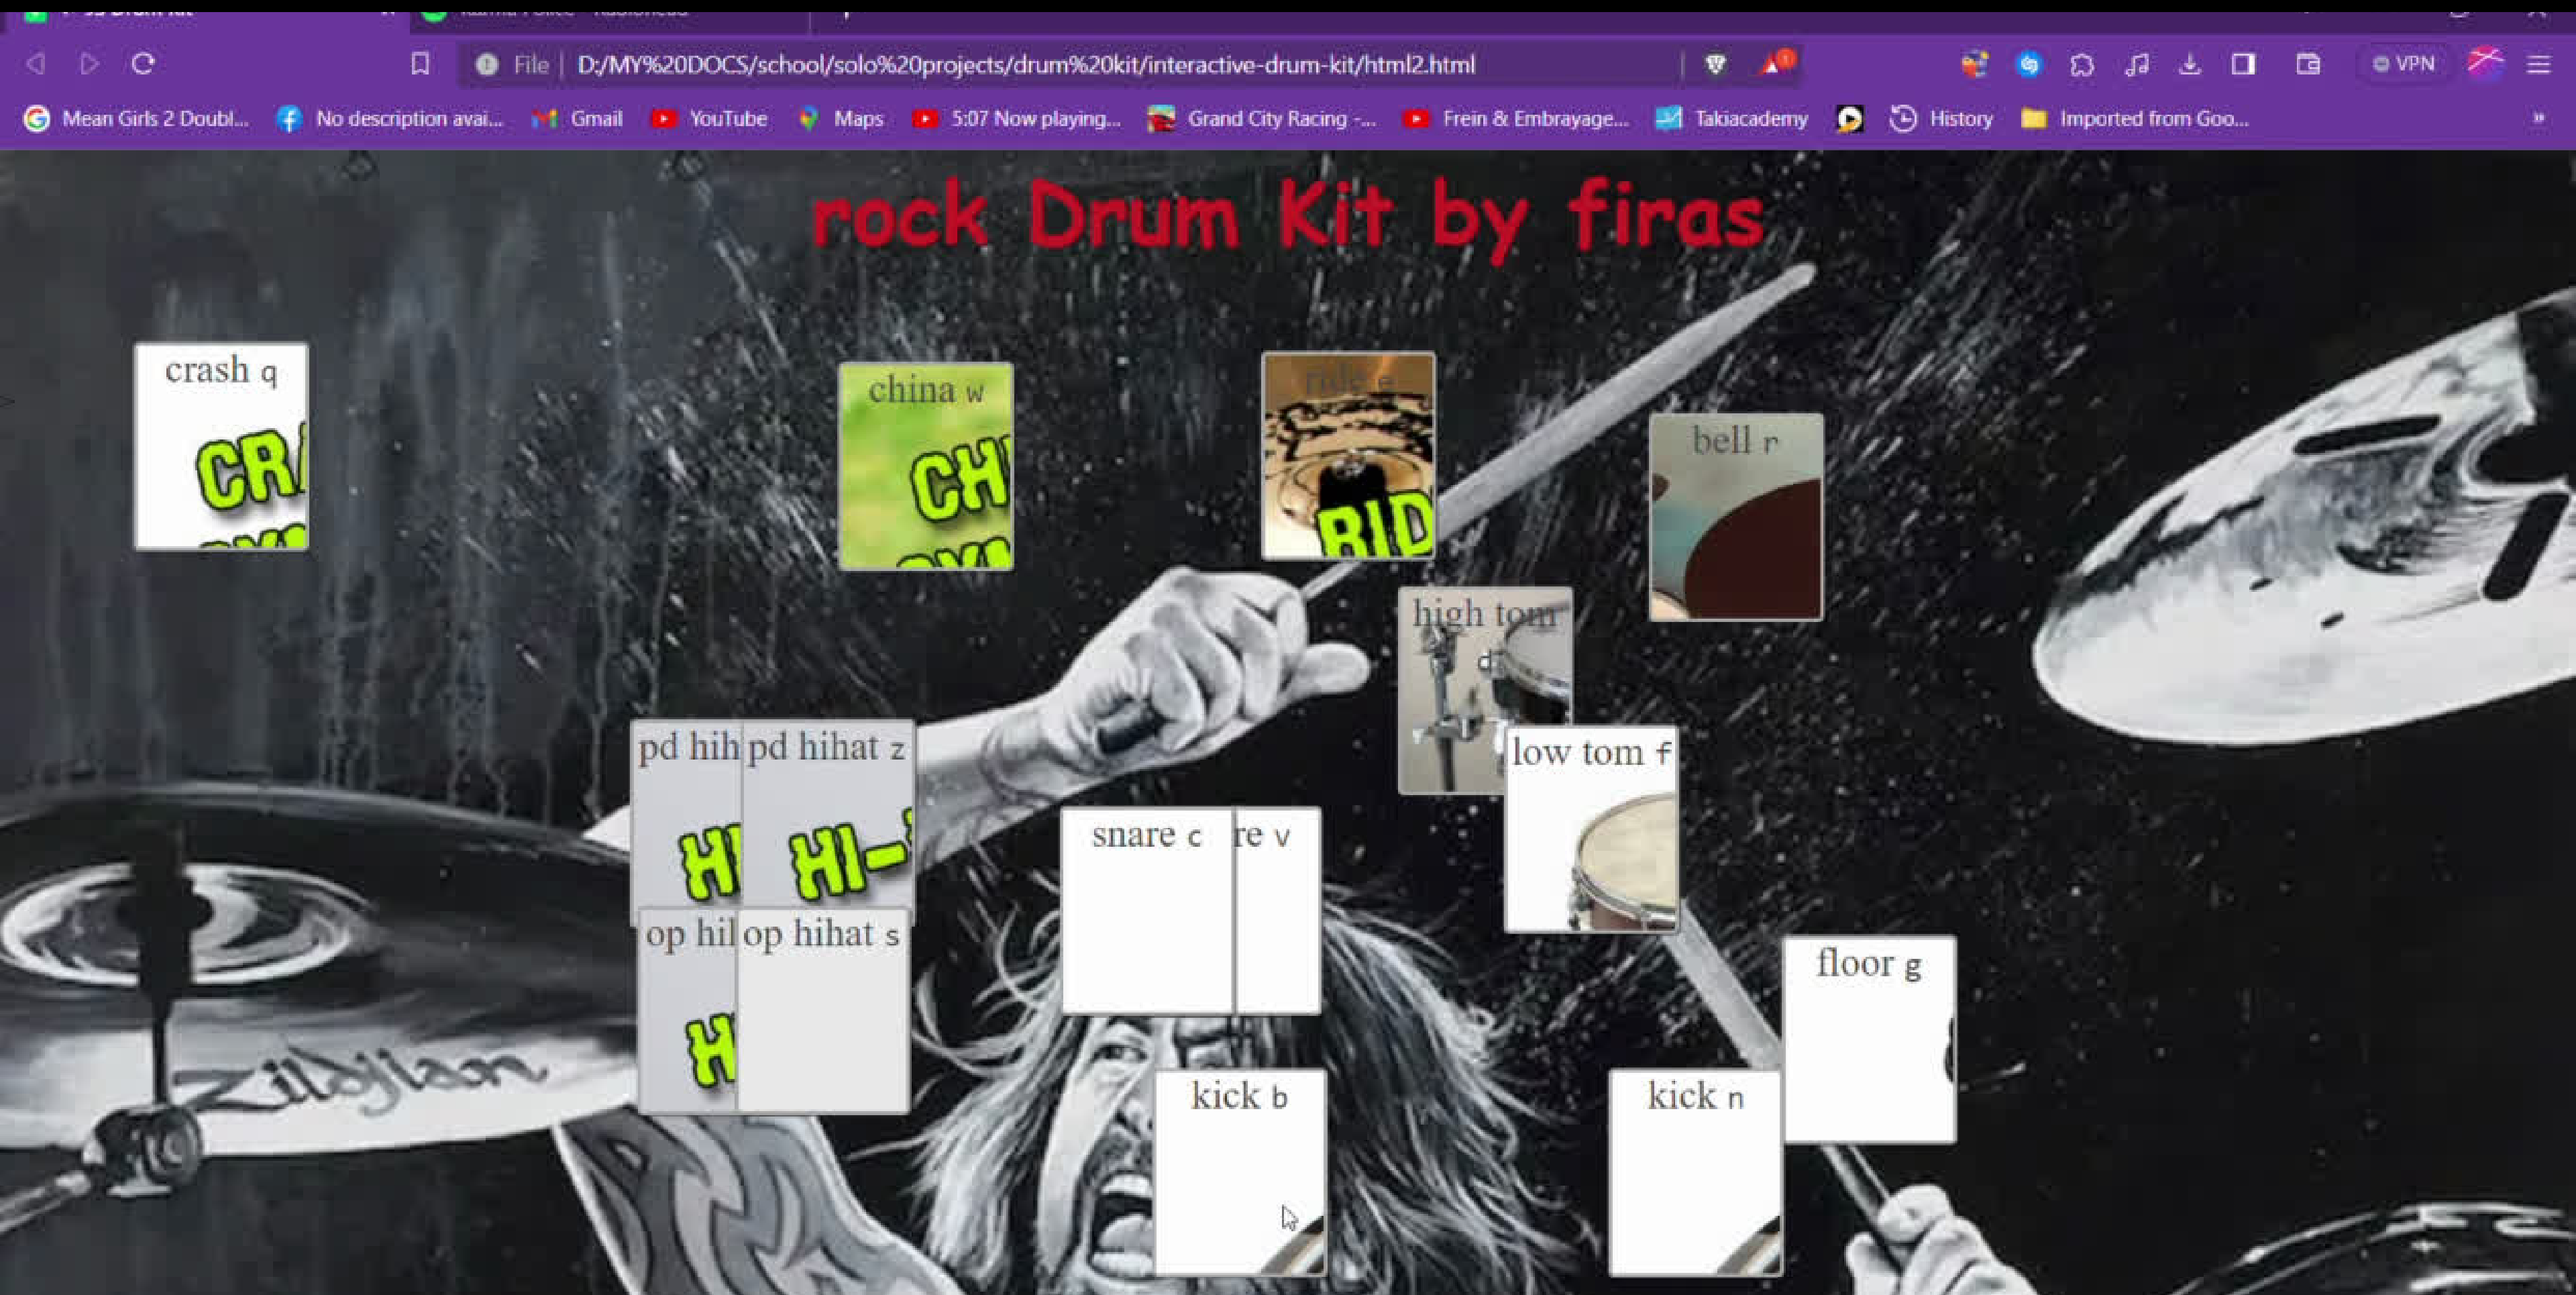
File | D:/MY%20DOCS/school/solo%20projects/drum%20kit/interactive-drum-kit/html2.html

VPN

Mean Girls 2 Doubl... No description avai... Gmail YouTube Maps 5:07 Now playing... Grand City Racing -... Frein & Embrayage... Takiacademy History Imported from Goo...

rock Drum Kit by firas

crash q
CR

china w
CH

ride e
RID

bell r

high tom d

low tom f

pd hih pd hihat z
HI HI-

op hil op hihat s
H

snare c re v

floor g

kick b

kick n

Zildjian